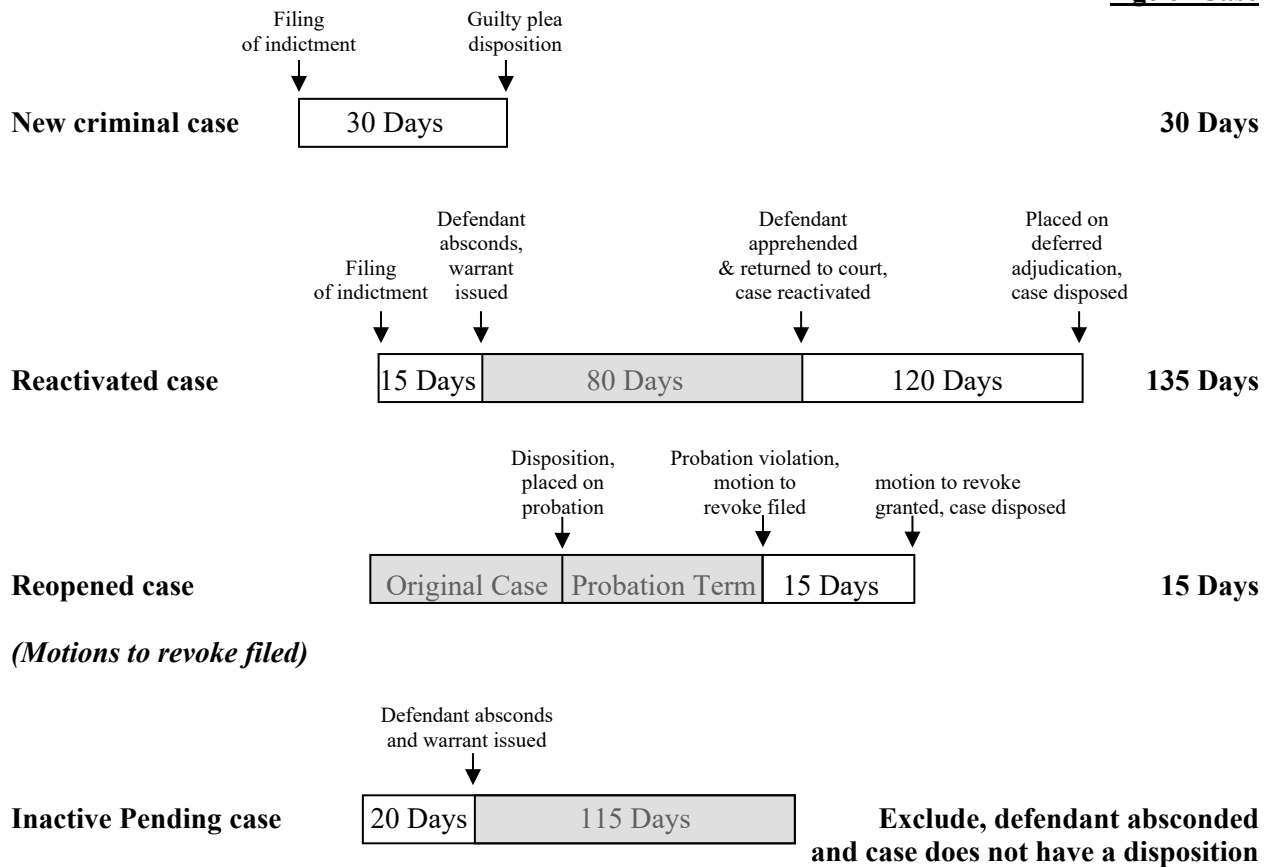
Filing of indictment

Guilty plea disposition

New criminal case

30 Days

30 Days

Filing of indictment

Defendant absconds, warrant issued

Defendant apprehended & returned to court, case reactivated

Placed on deferred adjudication, case disposed

Reactivated case

15 Days

80 Days

120 Days

135 Days

Disposition, placed on probation

Probation violation, motion to revoke filed

motion to revoke granted, case disposed

Reopened case

Original Case

Probation Term

15 Days

15 Days

*(Motions to revoke filed)*

Defendant absconds and warrant issued

Inactive Pending case

20 Days

115 Days

Exclude, defendant absconded and case does not have a disposition